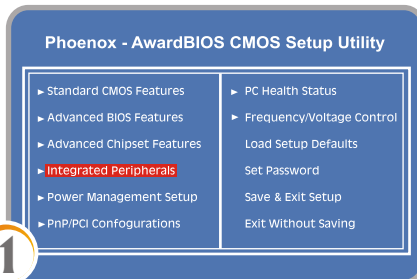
Phoenox - AwardBIOS CMOS Setup Utility

► Standard CMOS Features
► Advanced BIOS Features
► Advanced Chipset Features
► Integrated Peripherals
► Power Management Setup
► PnP/PCI Conofigurations

► PC Health Status
► Frequency/Voltage Control
Load Setup Defaults
Set Password
Save & Exit Setup
Exit Without Saving

1